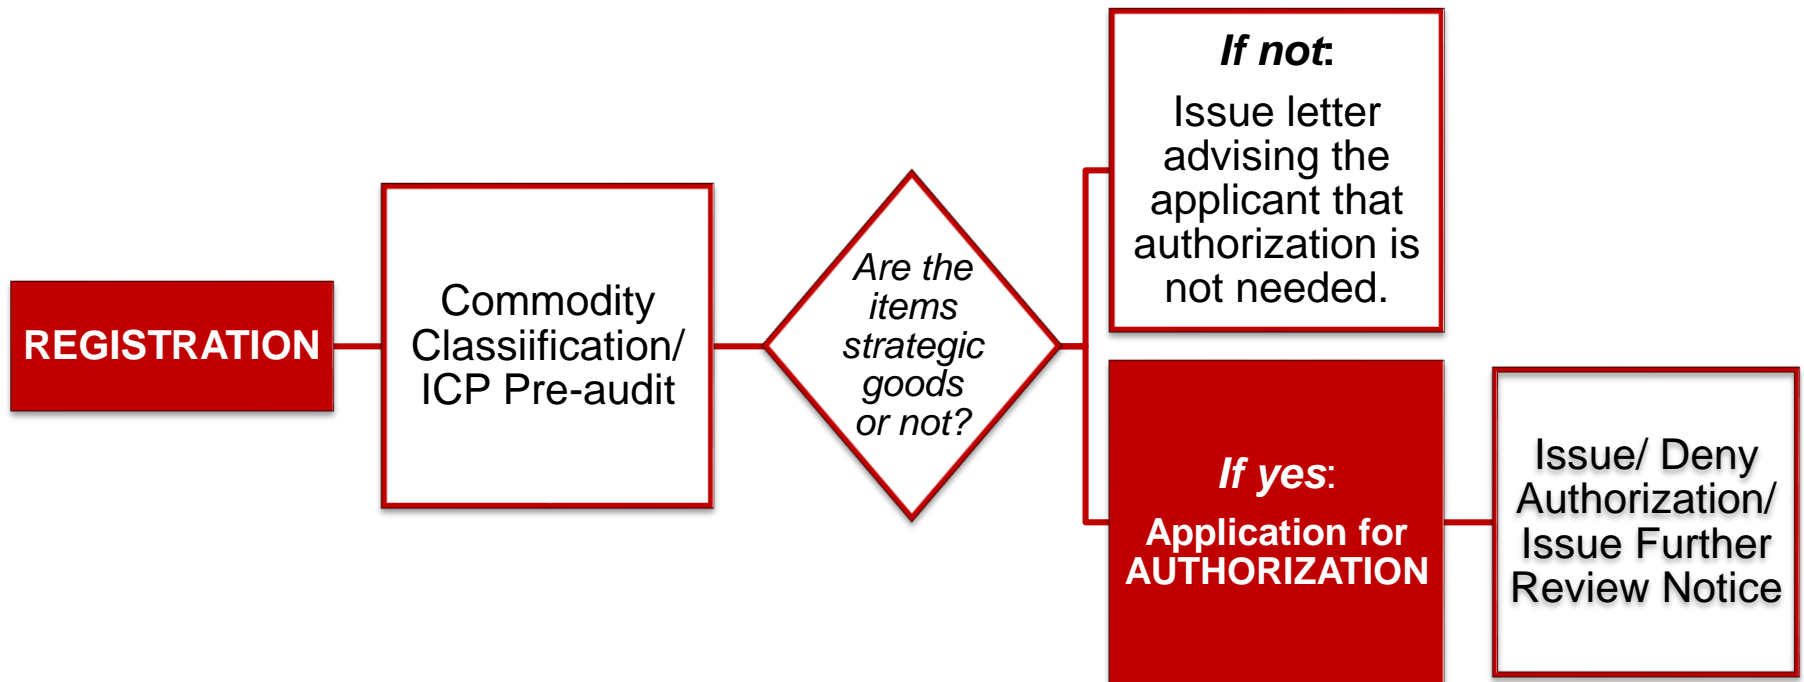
REGISTRATION

Commodity Classiification/ ICP Pre-audit

Are the items strategic goods or not?

If not:
Issue letter advising the applicant that authorization is not needed.

If yes:
Application for AUTHORIZATION

Issue/ Deny Authorization/ Issue Further Review Notice